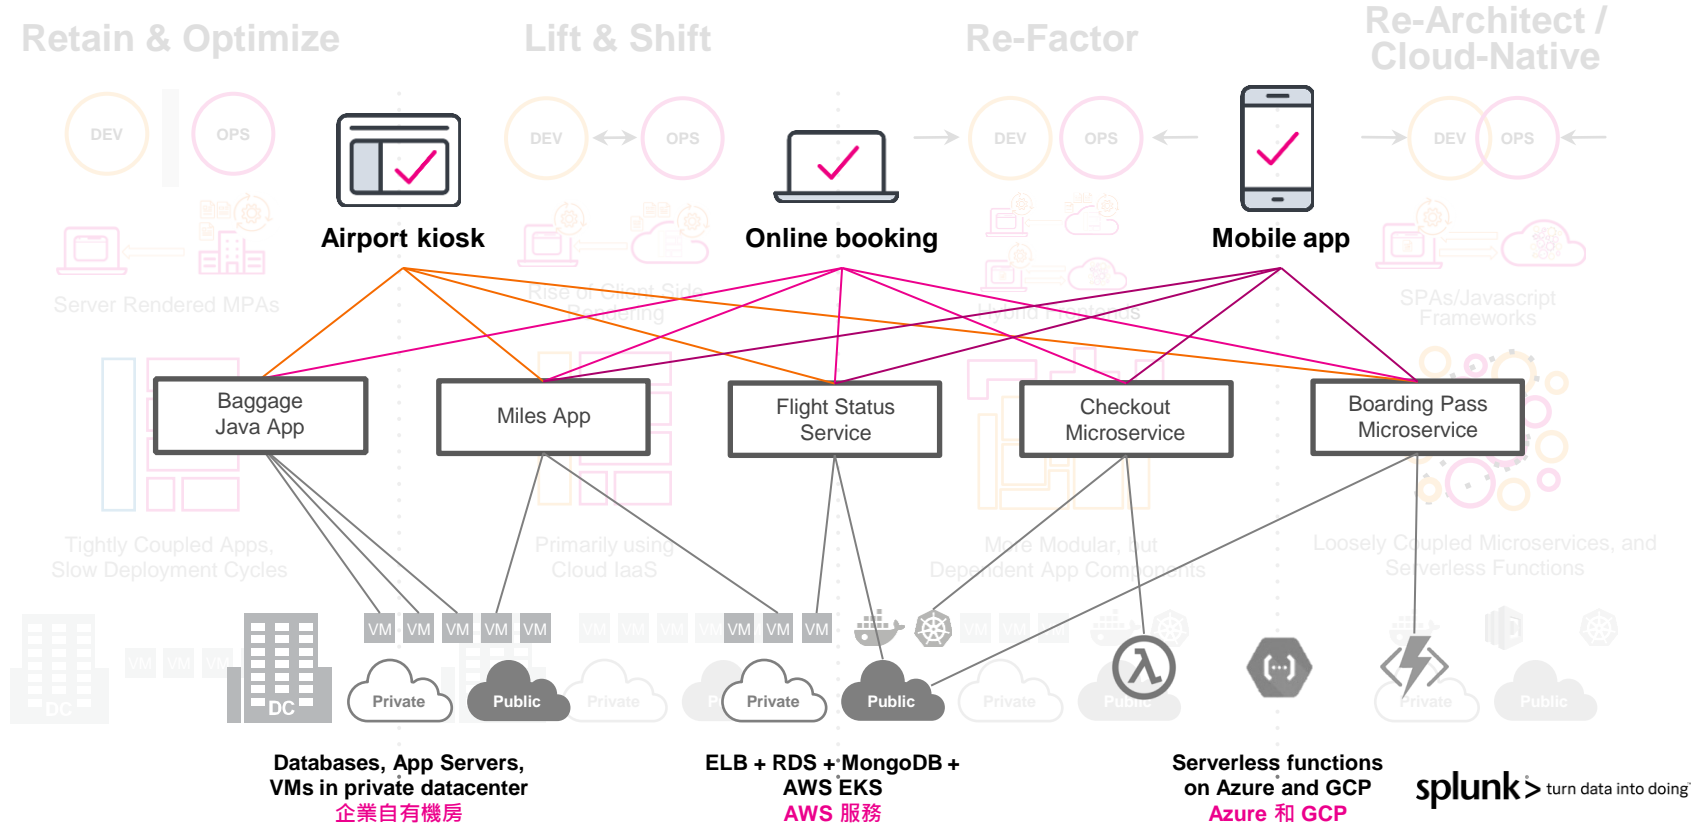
Retain & Optimize

Lift & Shift

Re-Factor

Re-Architect / Cloud-Native

DEV

OPS

DEV

OPS

DEV

OPS

DEV

OPS

Airport kiosk

Online booking

Mobile app

Server Rendered MPAs

Rise of Client Side Rendering

Hybrid Frameworks

SPAs/Javascript Frameworks

Baggage Java App

Miles App

Flight Status Service

Checkout Microservice

Boarding Pass Microservice

Tightly Coupled Apps, Slow Deployment Cycles

Primarily using Cloud IaaS

More Modular, but Dependent App Components

Loosely Coupled Microservices, and Serverless Functions

VM VM VM VM VM VM VM VM VM VM VM VM VM VM VM VM VM VM VM

DC

DC

Private

Public

Private

Private

Public

Private

Public

Private

Public

Databases, App Servers, VMs in private datacenter
企業自有機房

ELB + RDS + MongoDB + AWS EKS
AWS 服務

Serverless functions on Azure and GCP
Azure 和 GCP

splunk> turn data into doing